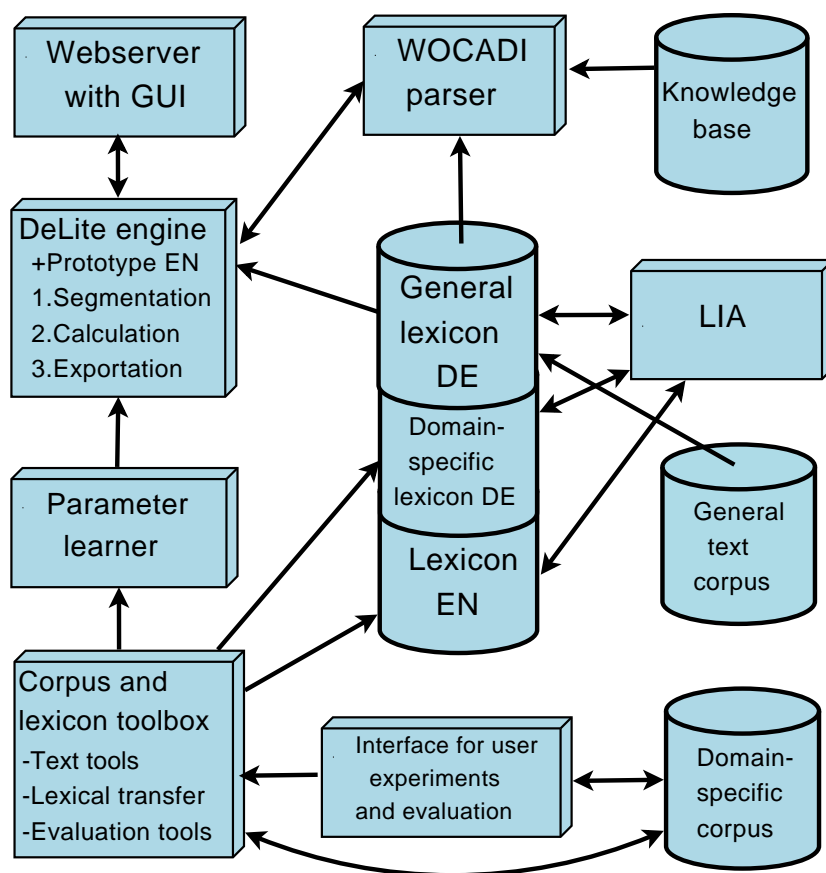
Webserver with GUI

WOCADI parser

Knowledge base

DeLite engine
+Prototype EN
1.Segmentation
2.Calculation
3.Exportation

General lexicon DE

LIA

Domain-specific lexicon DE

General text corpus

Parameter learner

Lexicon EN

Corpus and lexicon toolbox
-Text tools
-Lexical transfer
-Evaluation tools

Interface for user experiments and evaluation

Domain-specific corpus